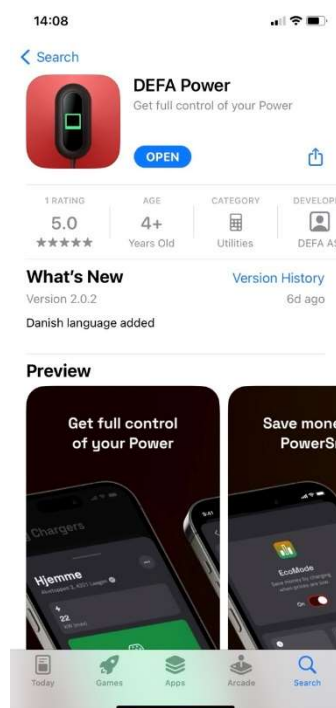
14:08

< Search

DEFA Power
Get full control of your Power

OPEN

1 RATING
5.0
★★★★★

AGE
4+
Years Old

CATEGORY
Utilities

DEVELOPE
DEFA A

What's New
Version History
Version 2.0.2
6d ago
Danish language added

Preview

Get full control of your Power

Chargers
Hjemme
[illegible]
22

Save mone PowerS

EcoMode

Today
Games
Apps
Arcade
Search